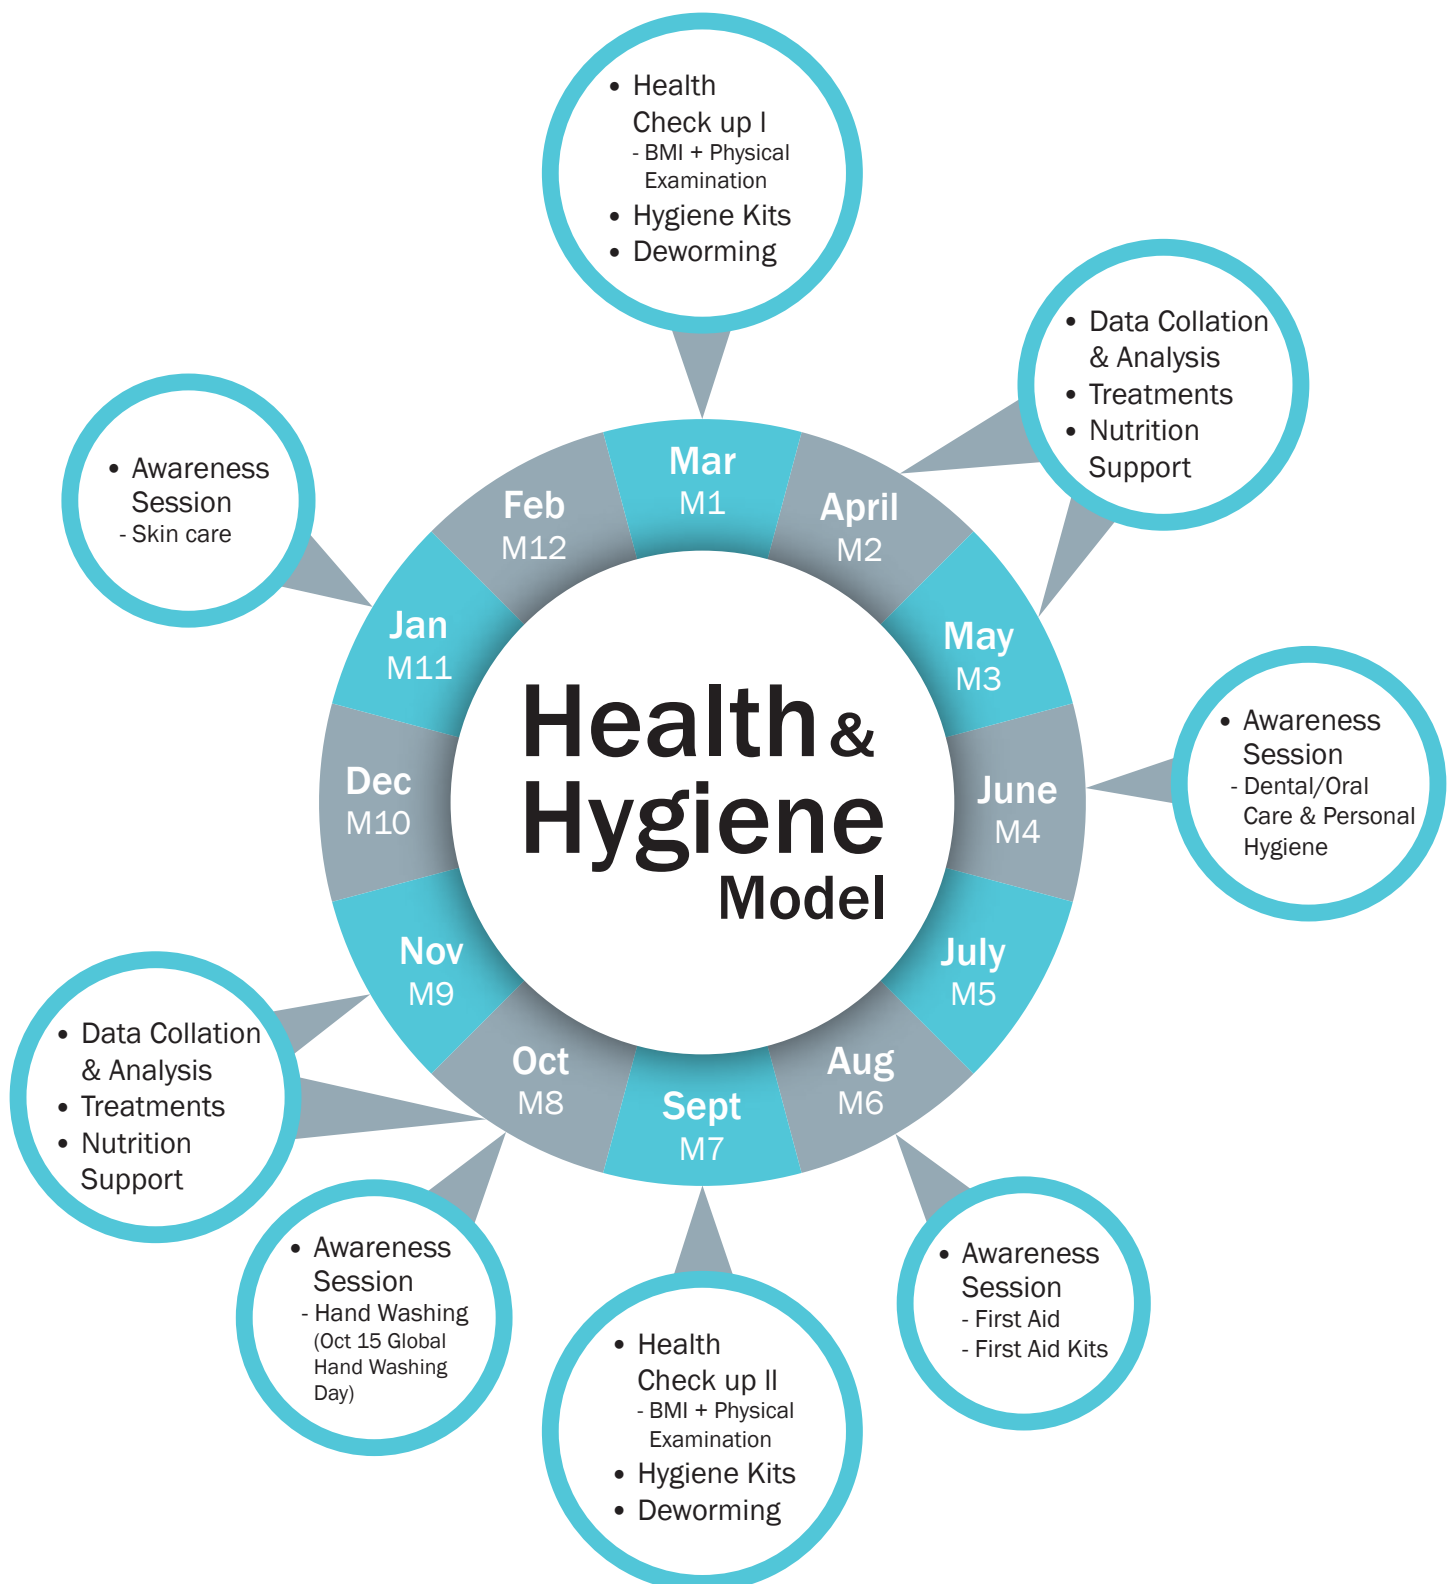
Health & Hygiene Model

Mar
M1

- Health Check up I
  - BMI + Physical Examination
- Hygiene Kits
- Deworming

April
M2

May
M3

- Data Collation & Analysis
- Treatments
- Nutrition Support

June
M4

- Awareness Session
  - Dental/Oral Care & Personal Hygiene

July
M5

Aug
M6

- Awareness Session
  - First Aid
  - First Aid Kits

Sept
M7

- Health Check up II
  - BMI + Physical Examination
- Hygiene Kits
- Deworming

Oct
M8

- Awareness Session
  - Hand Washing (Oct 15 Global Hand Washing Day)

Nov
M9

- Data Collation & Analysis
- Treatments
- Nutrition Support

Dec
M10

Jan
M11

- Awareness Session
  - Skin care

Feb
M12